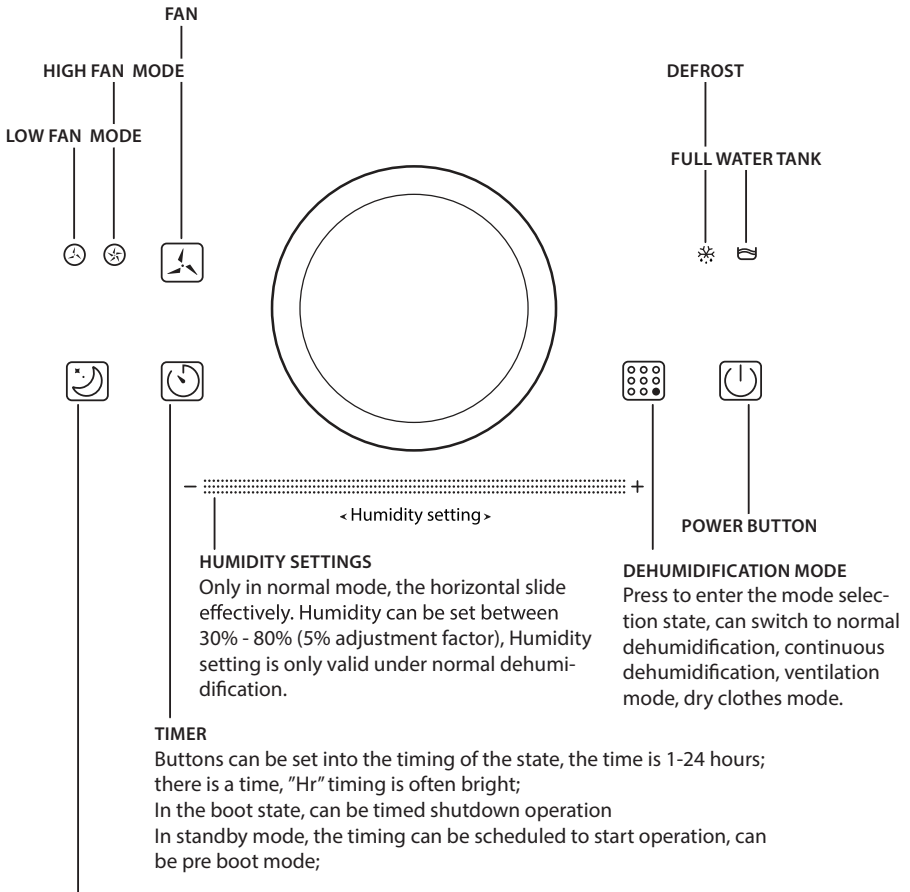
FAN

HIGH FAN MODE

LOW FAN MODE

DEFROST

FULL WATER TANK

– + 
‹ Humidity setting ›

POWER BUTTON

HUMIDITY SETTINGS
Only in normal mode, the horizontal slide effectively. Humidity can be set between 30% - 80% (5% adjustment factor), Humidity setting is only valid under normal dehumidification.

DEHUMIDIFICATION MODE
Press to enter the mode selection state, can switch to normal dehumidification, continuous dehumidification, ventilation mode, dry clothes mode.

TIMER
Buttons can be set into the timing of the state, the time is 1-24 hours; there is a time, ”Hr” timing is often bright;
In the boot state, can be timed shutdown operation
In standby mode, the timing can be scheduled to start operation, can be pre boot mode;